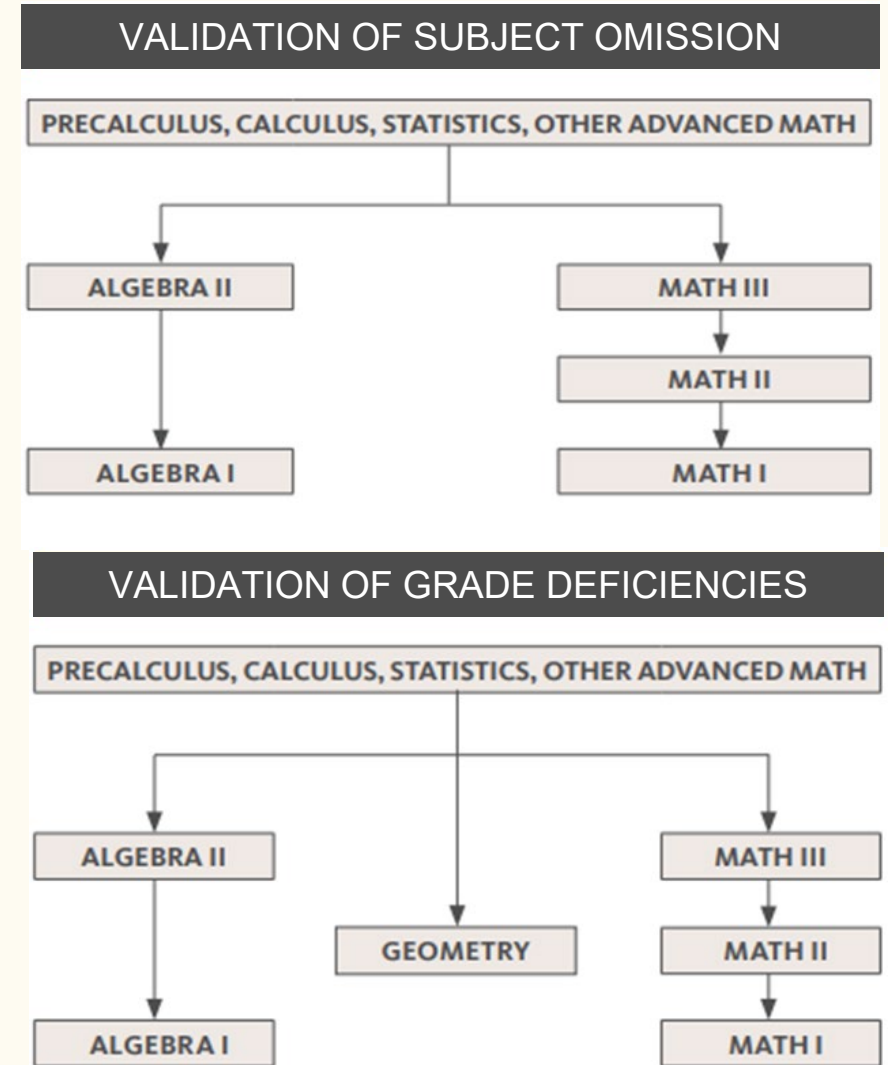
VALIDATION OF SUBJECT OMISSION

PRECALCULUS, CALCULUS, STATISTICS, OTHER ADVANCED MATH

ALGEBRA II

MATH III

MATH II

ALGEBRA I

MATH I

VALIDATION OF GRADE DEFICIENCIES

PRECALCULUS, CALCULUS, STATISTICS, OTHER ADVANCED MATH

ALGEBRA II

MATH III

GEOMETRY

MATH II

ALGEBRA I

MATH I